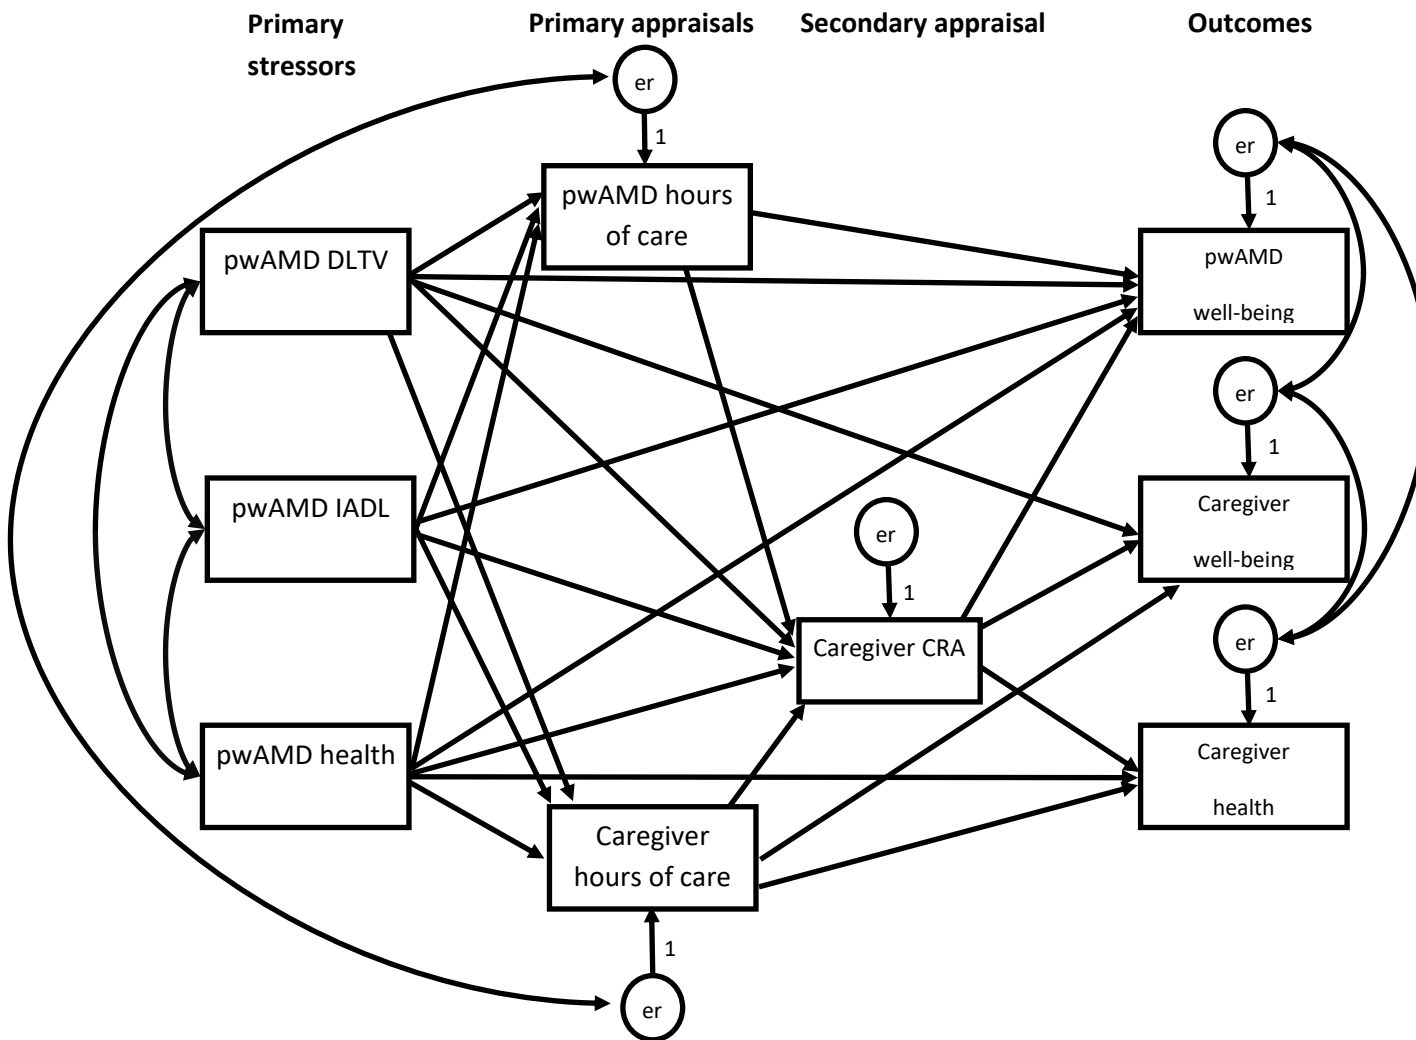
Primary stressors

Primary appraisals

Secondary appraisal

Outcomes

er

1

pwAMD hours of care

pwAMD DLTV

pwAMD IADL

pwAMD health

er

1

pwAMD

well-being

er

1

Caregiver

well-being

er

1

Caregiver CRA

er

1

Caregiver

health

Caregiver hours of care

1

er